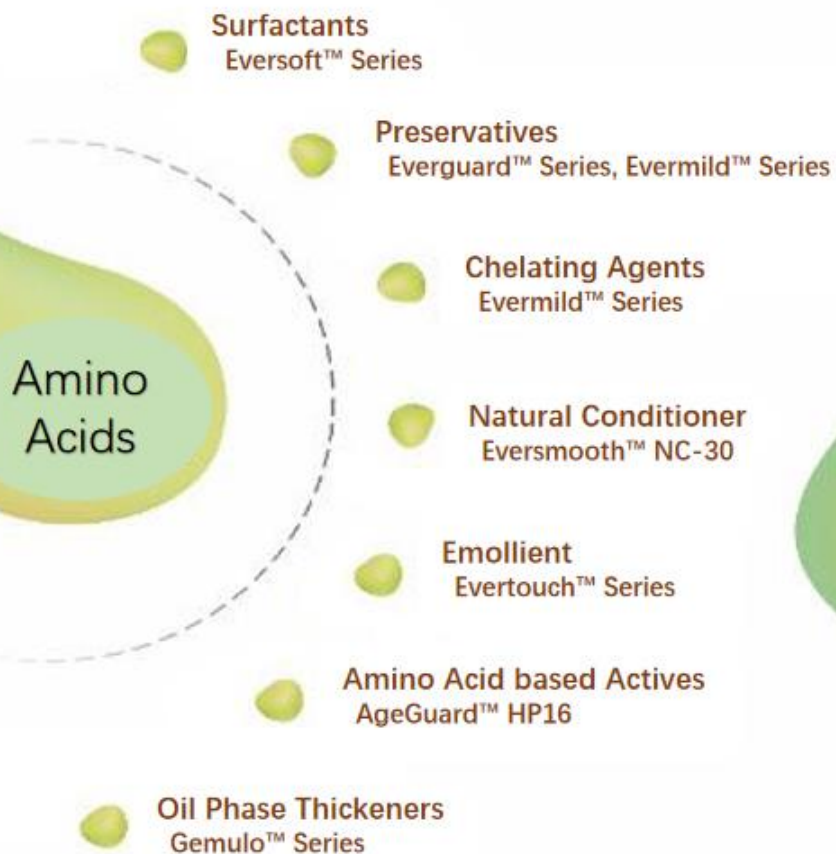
Surfactants
Eversoft™ Series

Preservatives
Everguard™ Series, Evermild™ Series

Amino Acids

Chelating Agents
Evermild™ Series

Natural Conditioner
Eversmooth™ NC-30

Emollient
Evertouch™ Series

Amino Acid based Actives
AgeGuard™ HP16

Oil Phase Thickeners
Gemulo™ Series